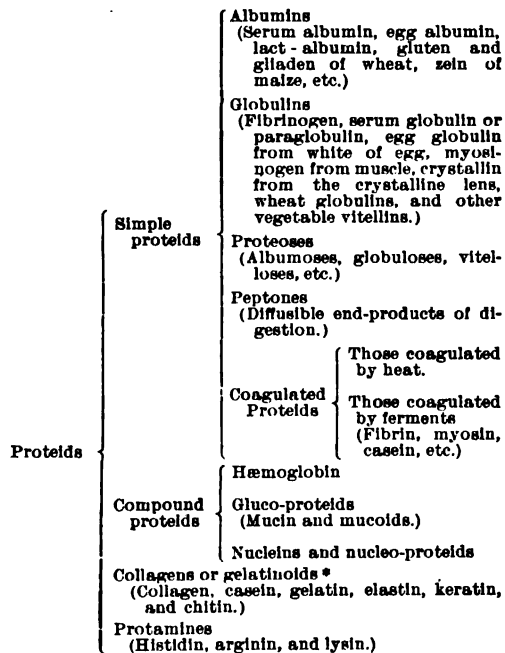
Proteids

Simple proteids

Albumins
(Serum albumin, egg albumin, lact-albumin, gluten and gliaden of wheat, zein of maize, etc.)

Globulins
(Fibrinogen, serum globulin or paraglobulin, egg globulin from white of egg, myosinogen from muscle, crystallin from the crystalline lens, wheat globulins, and other vegetable vitellins.)

Proteoses
(Albumoses, globuloses, viteloses, etc.)

Peptones
(Diffusible end-products of digestion.)

Coagulated Proteids

Those coagulated by heat.

Those coagulated by ferments
(Fibrin, myosin, casein, etc.)

Compound proteids

Hæmoglobin

Gluco-proteids
(Mucin and mucoids.)

Nucleins and nucleo-proteids

Collagens or gelatinoids *
(Collagen, casein, gelatin, elastin, keratin, and chitin.)

Protamines
(Histidin, arginin, and lysin.)